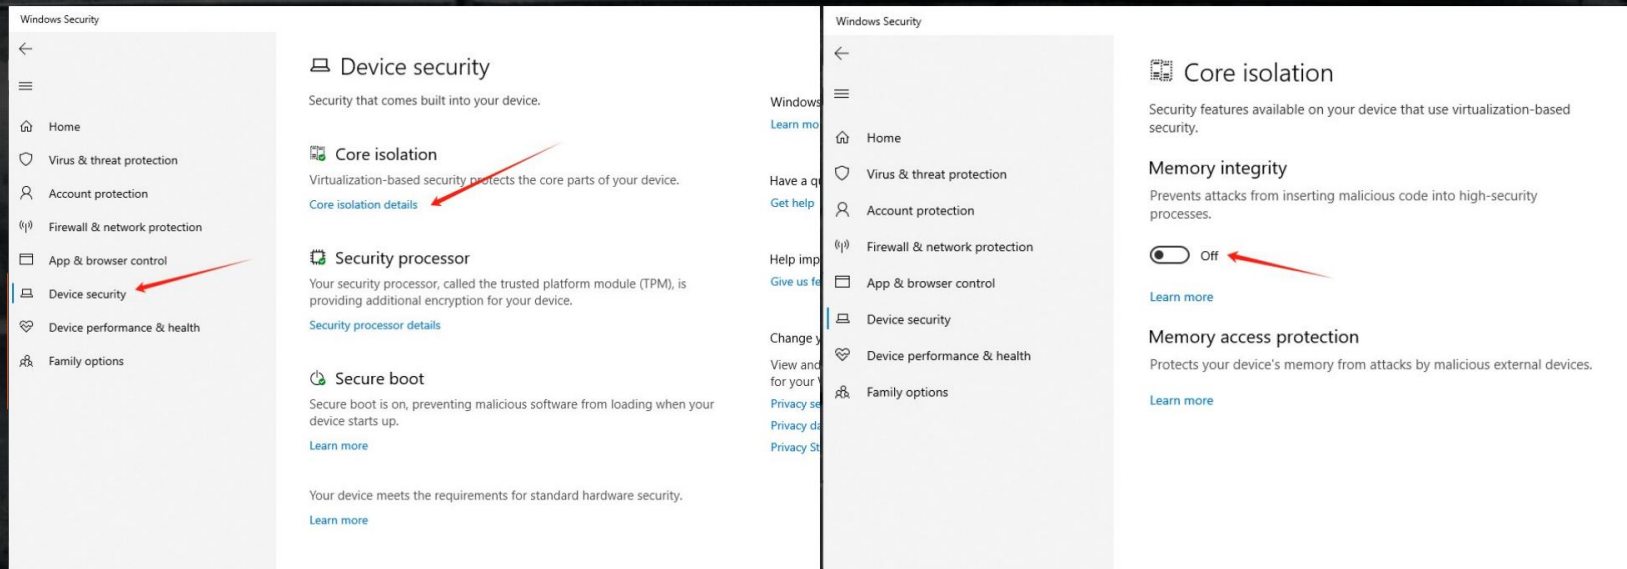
Windows Security

Home
Virus & threat protection
Account protection
Firewall & network protection
App & browser control
Device security
Device performance & health
Family options

Device security

Security that comes built into your device.

Core isolation

Virtualization-based security protects the core parts of your device.

Core isolation details

Security processor

Your security processor, called the trusted platform module (TPM), is providing additional encryption for your device.

Security processor details

Secure boot

Secure boot is on, preventing malicious software from loading when your device starts up.

Learn more

Your device meets the requirements for standard hardware security.

Learn more

Windows
Learn mo

Have a q
Get help

Help imp
Give us fe

Change y
View and
for your
Privacy se
Privacy da
Privacy St

Windows Security

Home
Virus & threat protection
Account protection
Firewall & network protection
App & browser control
Device security
Device performance & health
Family options

Core isolation

Security features available on your device that use virtualization-based security.

Memory integrity

Prevents attacks from inserting malicious code into high-security processes.

Off

Learn more

Memory access protection

Protects your device's memory from attacks by malicious external devices.

Learn more